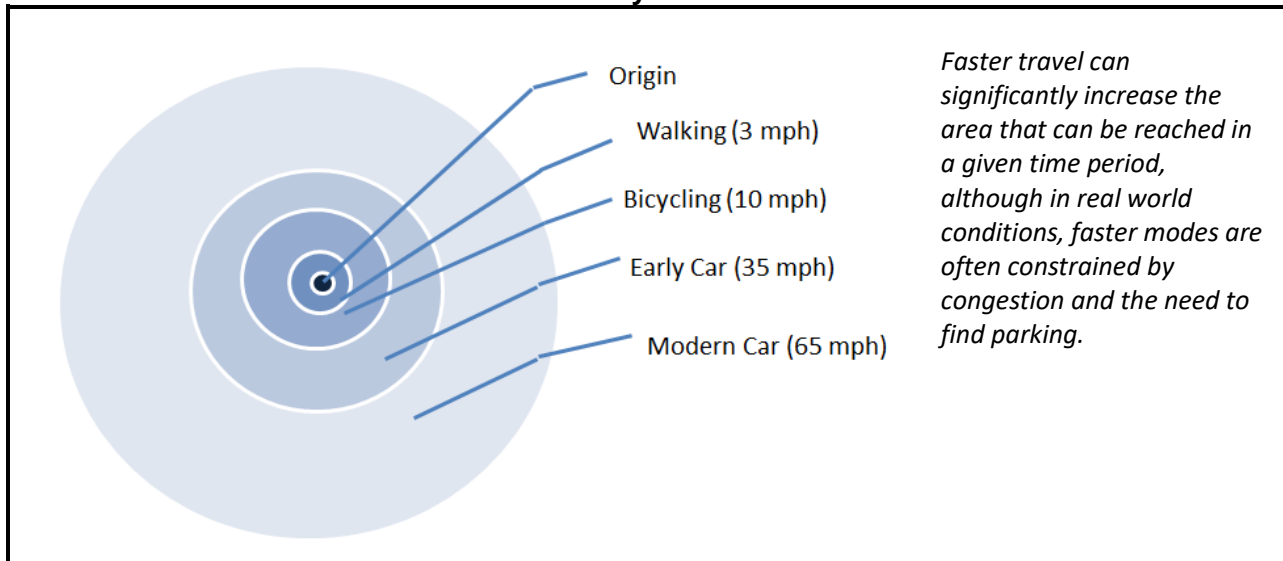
Origin
Walking (3 mph)
Bicycling (10 mph)
Early Car (35 mph)
Modern Car (65 mph)

Faster travel can significantly increase the area that can be reached in a given time period, although in real world conditions, faster modes are often constrained by congestion and the need to find parking.